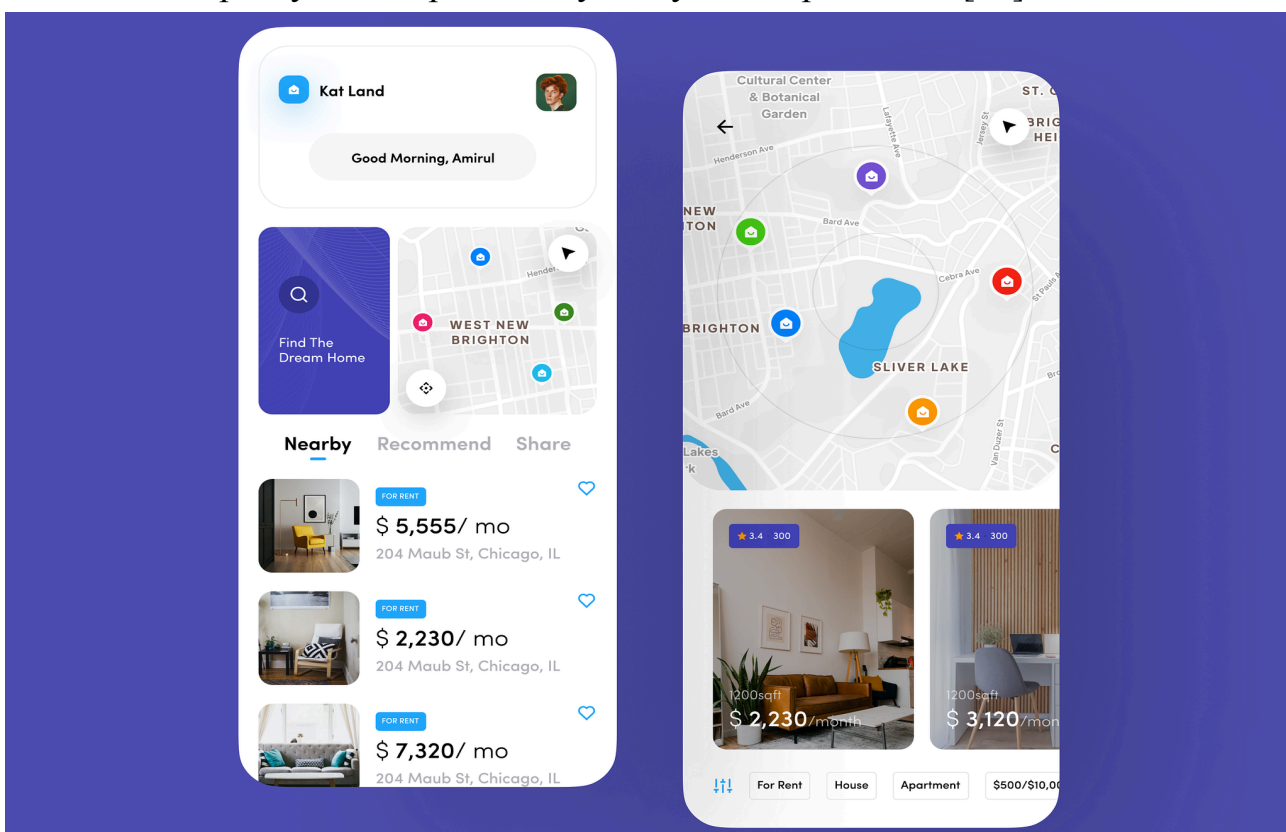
Kat Land

Good Morning, Amirul

Find The Dream Home

Hender

WEST NEW BRIGHTON

Nearby Recommend Share

FOR RENT
$ 5,555/ mo
204 Maub St, Chicago, IL

FOR RENT
$ 2,230/ mo
204 Maub St, Chicago, IL

FOR RENT
$ 7,320/ mo
204 Maub St, Chicago, IL

Cultural Center & Botanical Garden

ST. C

BRIG HEI

Henderson Ave

Lafayette Ave

Jersey St

NEW TON

Bard Ave

Cebra Ave

St Pauls Av

BRIGHTON

SLIVER LAKE

Bard Ave

Van Duzer St

Lakes k

3.4 300

1200sqft
$ 2,230/month

3.4 300

1200sqft
$ 3,120/mon

For Rent House Apartment $500/$10,00